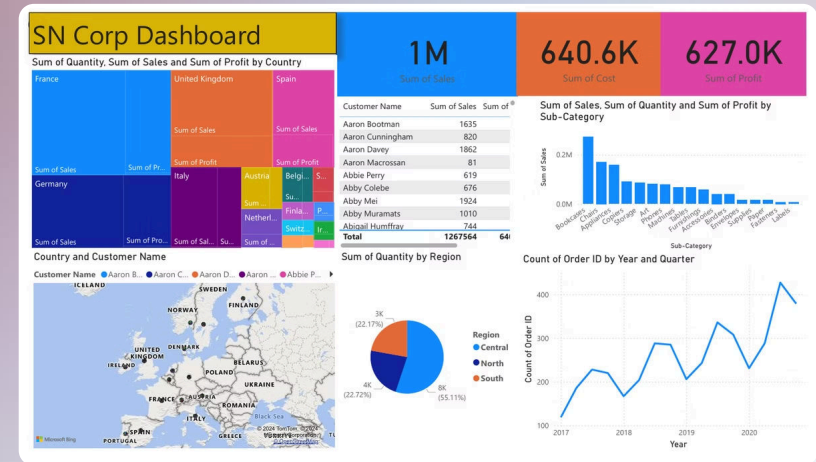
SN Corp Dashboard

1M
Sum of Sales

640.6K
Sum of Cost

627.0K
Sum of Profit

Sum of Quantity, Sum of Sales and Sum of Profit by Country

France
Sum of Sales
Sum of Pr...
United Kingdom
Sum of Sales
Sum of Profit
Spain
Sum of Sales
Sum of Profit
Germany
Sum of Sales
Sum of Pro...
Italy
Sum of Sal...
Su...
Austria
Sum...
Belgi...
S...
Netherl...
Finla...
P...
Switz...
Ir...
Sum of ...

| Customer Name | Sum of Sales | Sum of |
|---|---|---|
| Aaron Bootman | 1635 | |
| Aaron Cunningham | 820 | |
| Aaron Davey | 1862 | |
| Aaron Macrossan | 81 | |
| Abbie Perry | 619 | |
| Abby Colebe | 676 | |
| Abby Mei | 1924 | |
| Abby Muramats | 1010 | |
| Abigail Humffray | 744 | |
| Total | 1267564 | 64 |

Sum of Sales, Sum of Quantity and Sum of Profit by Sub-Category

Sum of Sales
0.2M
0.0M
Bookcases Chairs Appliances Copiers Storage Art Phones Machines Tables Furnishings Accessories Binders Envelopes Supplies Paper Fasteners Labels
Sub-Category

Country and Customer Name

Customer Name ● Aaron B... ● Aaron C... ● Aaron D... ● Aaron ... ● Abbie P...

ICELAND
SWEDEN
NORWAY
FINLAND
DENMARK
UNITED KINGDOM
IRELAND
BELARUS
POLAND
UKRAINE
FRANCE
AUSTRIA
ROMANIA
ITALY
Black Sea
SPAIN
PORTUGAL
GREECE
TURKEY
Microsoft Bing
© 2024 TomTom, © 2024 Microsoft Corporation

Sum of Quantity by Region

3K
(22.17%)
4K
(22.72%)
8K
(55.11%)

Region
● Central
● North
● South

Count of Order ID by Year and Quarter

Count of Order ID
400
300
200
100
2017
2018
2019
2020
Year